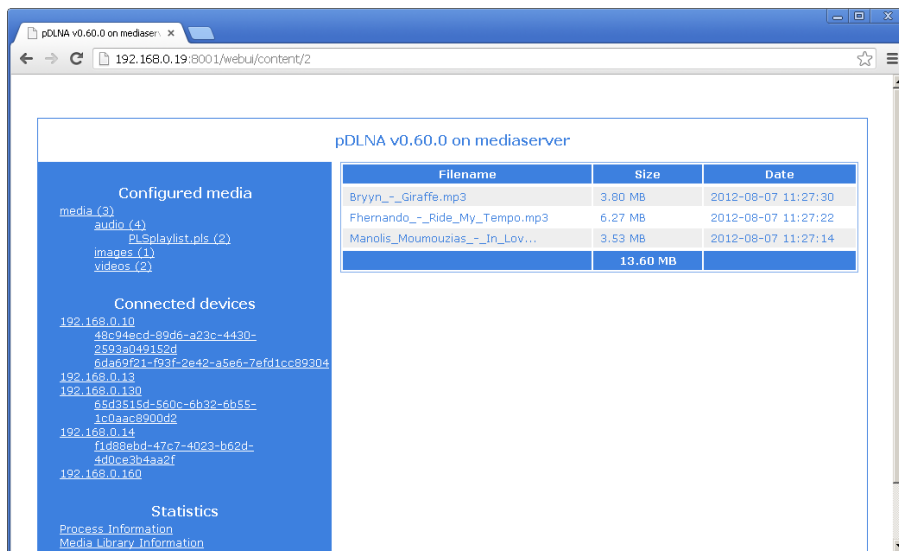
pDLNA v0.60.0 on mediaserv ×

192.168.0.19:8001/webui/content/2

pDLNA v0.60.0 on mediaserver

Configured media
media (3)
audio (4)
PLSplaylist.pls (2)
images (1)
videos (2)

Connected devices
192.168.0.10
48c94ecd-89d6-a23c-4430-2593a049152d
6da69f21-f93f-2e42-a5e6-7efd1cc89304
192.168.0.13
192.168.0.130
65d3515d-560c-6b32-6b55-1c0aac8900d2
192.168.0.14
f1d88ebd-47c7-4023-b62d-4d0ce3b4aa2f
192.168.0.160

Statistics
Process Information
Media Library Information

| Filename | Size | Date |
|---|---|---|
| Bryyn_-_Giraffe.mp3 | 3.80 MB | 2012-08-07 11:27:30 |
| Fhernando_-_Ride_My_Tempo.mp3 | 6.27 MB | 2012-08-07 11:27:22 |
| Manolis_Moumouzias_-_In_Lov... | 3.53 MB | 2012-08-07 11:27:14 |
| | 13.60 MB | |